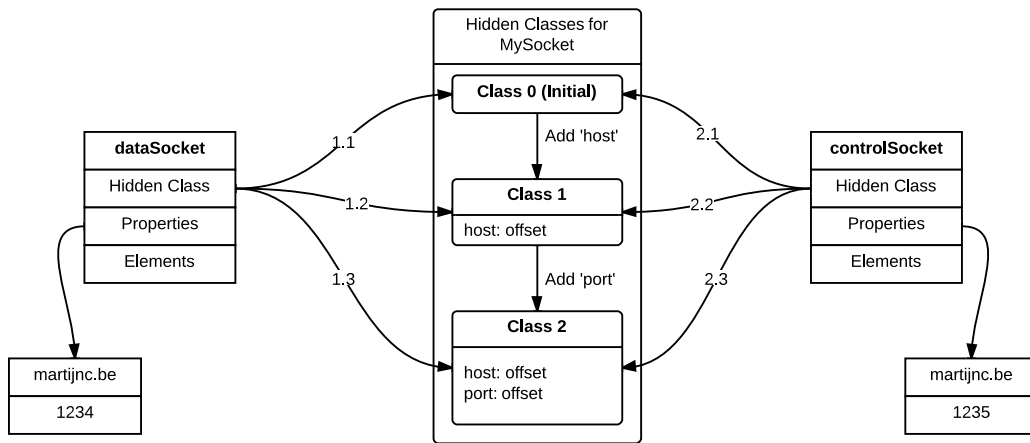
Hidden Classes for MySocket

Class 0 (Initial)

Add 'host'

Class 1

host: offset

Add 'port'

Class 2

host: offset
port: offset

dataSocket

Hidden Class

Properties

Elements

1.1

1.2

1.3

martijnc.be

1234

controlSocket

Hidden Class

Properties

Elements

2.1

2.2

2.3

martijnc.be

1235